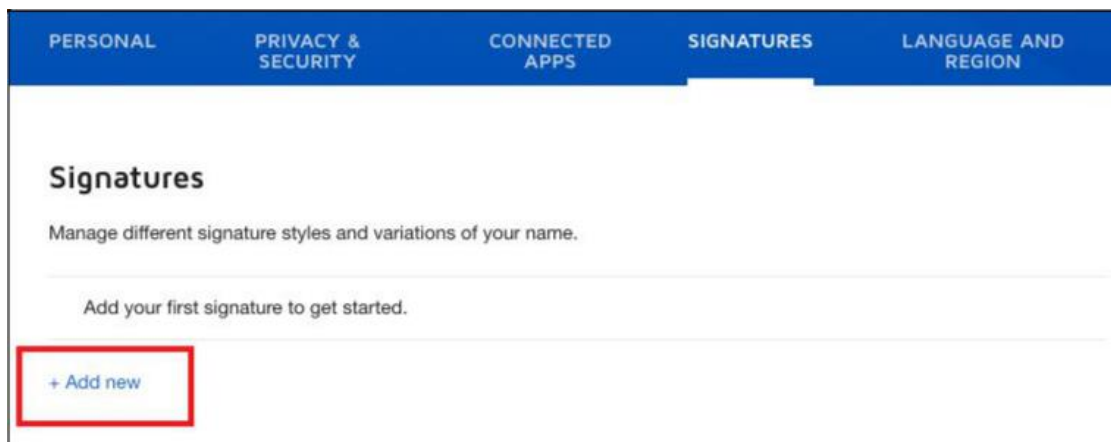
PERSONAL PRIVACY & SECURITY CONNECTED APPS SIGNATURES LANGUAGE AND REGION

Signatures

Manage different signature styles and variations of your name.

Add your first signature to get started.

+ Add new